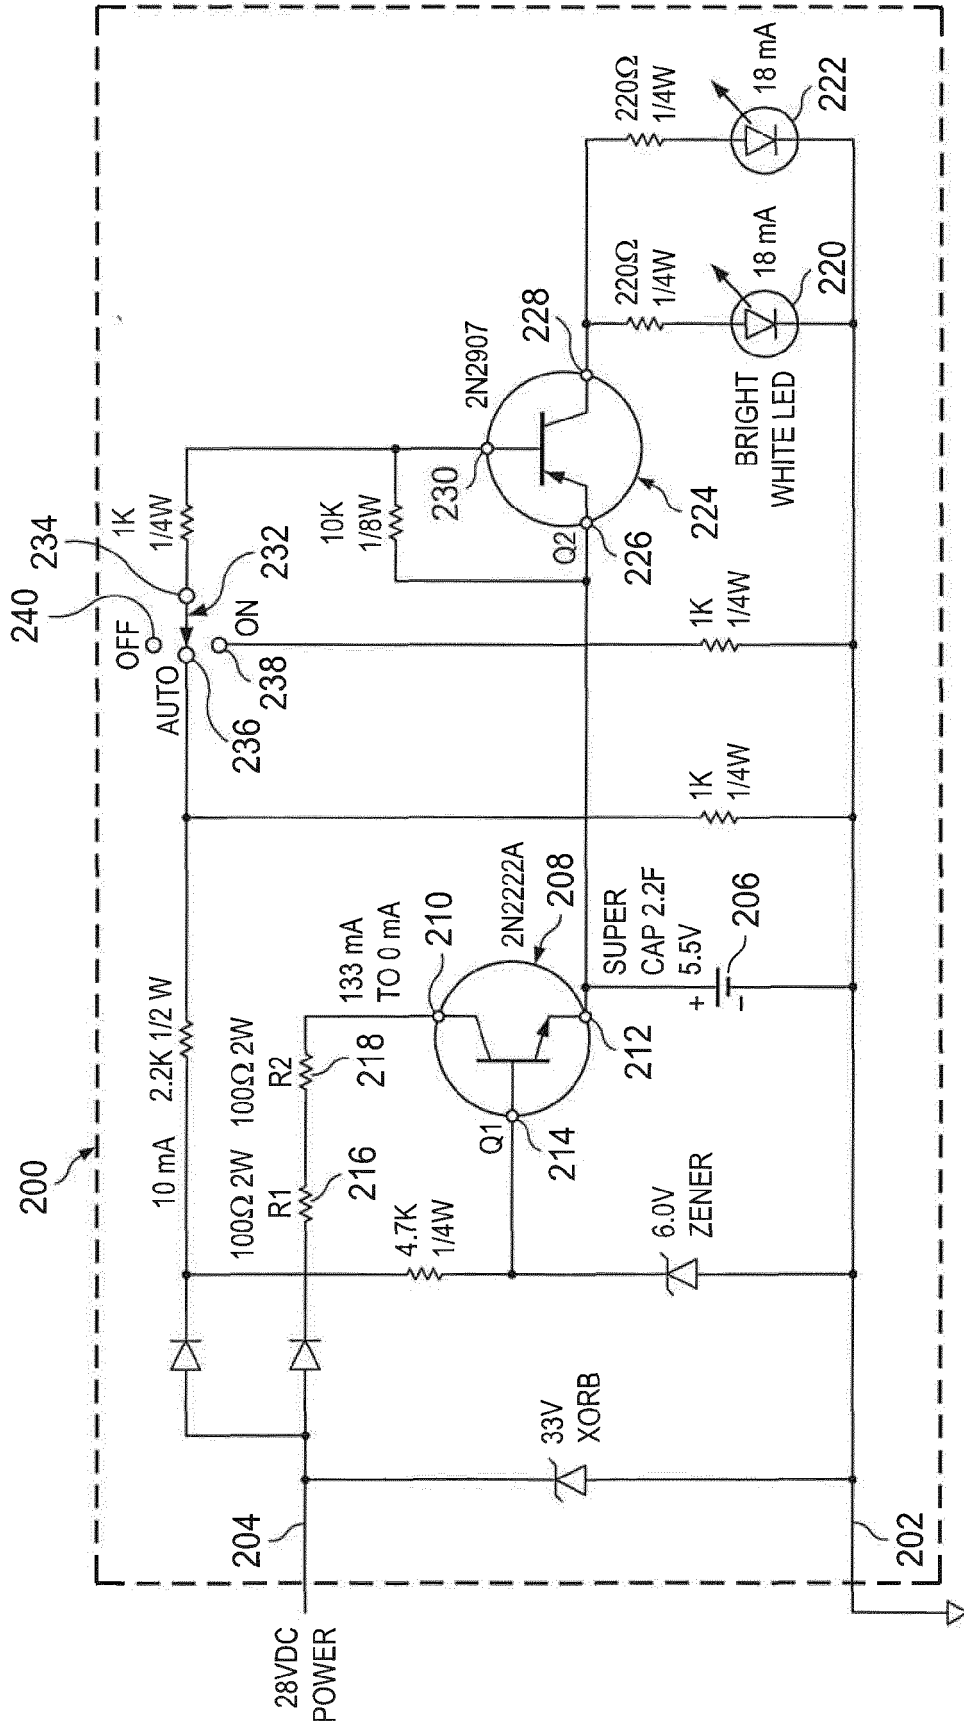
200
28VDC POWER
204
202
33V XORB
10 mA
2.2K 1/2 W
100Ω 2W
R1
216
100Ω 2W
R2
218
4.7K 1/4W
6.0V ZENER
Q1
214
133 mA TO 0 mA
210
2N2222A
208
212
SUPER CAP 2.2F 5.5V
+
-
206
1K 1/4W
AUTO
236
238
OFF
240
ON
234
1K 1/4W
232
1K 1/4W
10K 1/8W
Q2
226
230
2N2907
224
228
BRIGHT WHITE LED
220Ω 1/4W
18 mA
220
220Ω 1/4W
18 mA
222